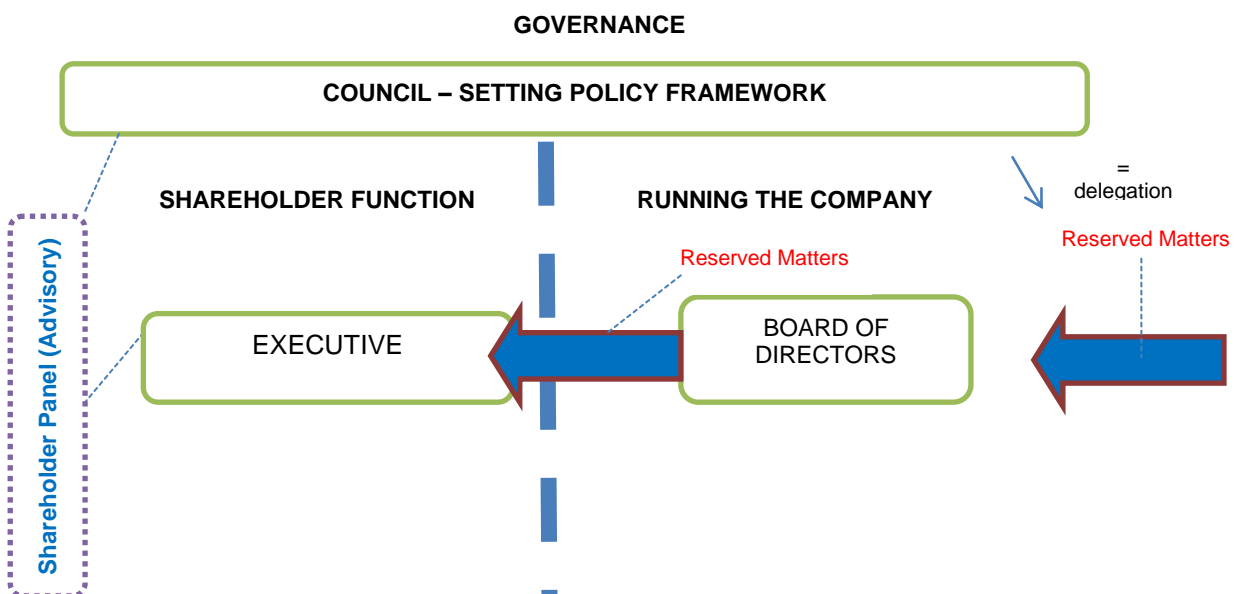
GOVERNANCE

COUNCIL – SETTING POLICY FRAMEWORK

= delegation

SHAREHOLDER FUNCTION

RUNNING THE COMPANY

Reserved Matters

Reserved Matters

Shareholder Panel (Advisory)

EXECUTIVE

BOARD OF DIRECTORS